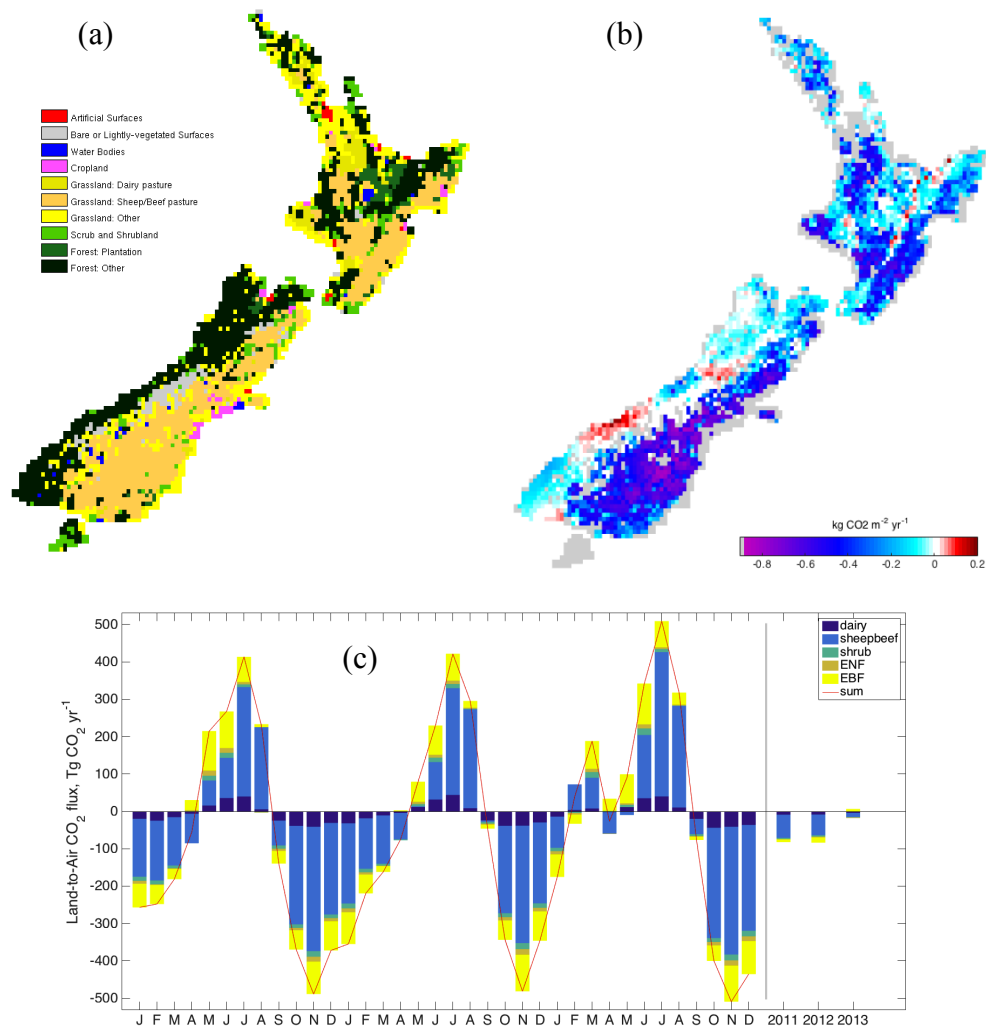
(a)

Artificial Surfaces
Bare or Lightly-vegetated Surfaces
Water Bodies
Cropland
Grassland: Dairy pasture
Grassland: Sheep/Beef pasture
Grassland: Other
Scrub and Shrubland
Forest: Plantation
Forest: Other

(b)

kg CO2 $m^{-2}$ $yr^{-1}$
-0.8 -0.6 -0.4 -0.2 0 0.2

(c)

dairy
sheepbeef
shrub
ENF
EBF
sum

Land-to-Air $CO_2$ flux, Tg $CO_2$ $yr^{-1}$

500
400
300
200
100
0
-100
-200
-300
-400
-500

J F M A M J J A S O N D J F M A M J J A S O N D J F M A M J J A S O N D 2011 2012 2013